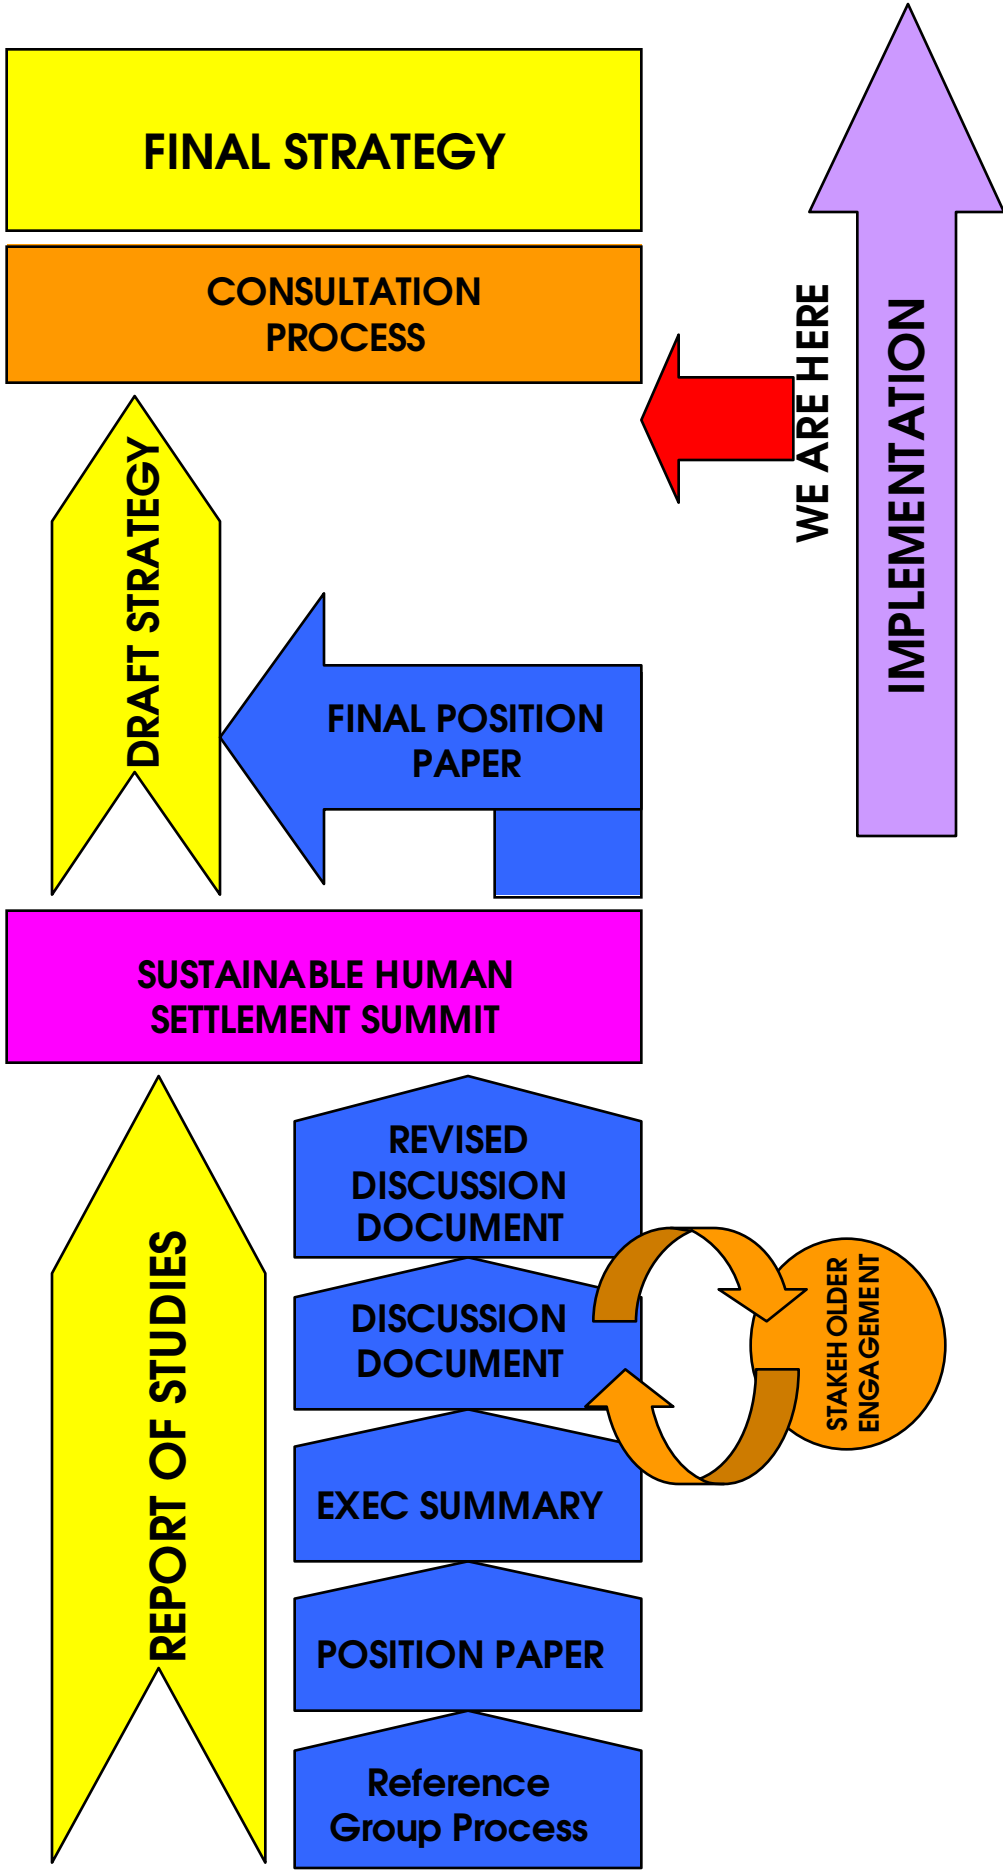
FINAL STRATEGY

CONSULTATION PROCESS

WE ARE HERE

IMPLEMENTATION

DRAFT STRATEGY

FINAL POSITION PAPER

SUSTAINABLE HUMAN SETTLEMENT SUMMIT

REPORT OF STUDIES

REVISED DISCUSSION DOCUMENT

DISCUSSION DOCUMENT

STAKEH OLDER ENGAGEMENT

EXEC SUMMARY

POSITION PAPER

Reference Group Process